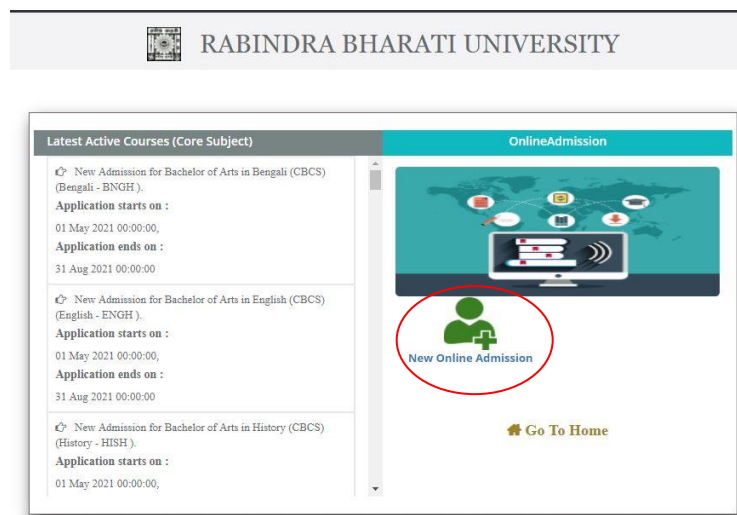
RABINDRA BHARATI UNIVERSITY

Latest Active Courses (Core Subject)

New Admission for Bachelor of Arts in Bengali (CBCS) (Bengali - BNGH ).

Application starts on :

01 May 2021 00:00:00,

Application ends on :

31 Aug 2021 00:00:00

New Admission for Bachelor of Arts in English (CBCS) (English - ENGH ).

Application starts on :

01 May 2021 00:00:00,

Application ends on :

31 Aug 2021 00:00:00

New Admission for Bachelor of Arts in History (CBCS) (History - HISH ).

Application starts on :

01 May 2021 00:00:00,

OnlineAdmission

New Online Admission

Go To Home